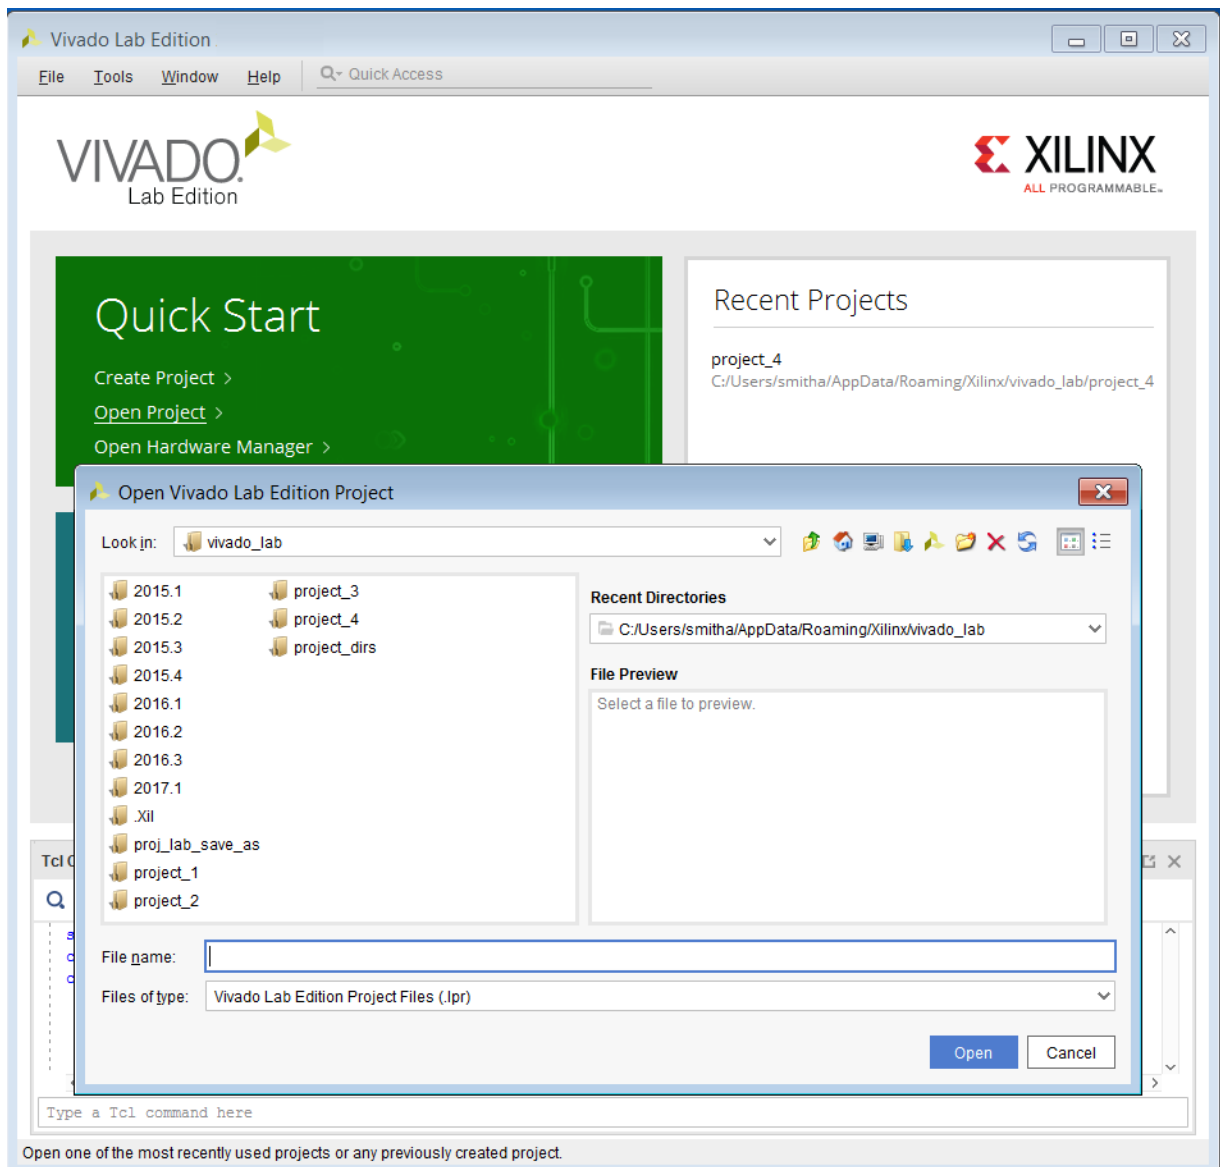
Vivado Lab Edition

File Tools Window Help

Quick Access

VIVADO Lab Edition

XILINX ALL PROGRAMMABLE.

Quick Start

Create Project >

Open Project >

Open Hardware Manager >

Recent Projects

project_4
C:/Users/smitha/AppData/Roaming/Xilinx/vivado_lab/project_4

Open Vivado Lab Edition Project

Look in: vivado_lab

2015.1
2015.2
2015.3
2015.4
2016.1
2016.2
2016.3
2017.1
.Xil
proj_lab_save_as
project_1
project_2
project_3
project_4
project_dirs

Recent Directories

C:/Users/smitha/AppData/Roaming/Xilinx/vivado_lab

File Preview

Select a file to preview.

File name:

Files of type: Vivado Lab Edition Project Files (.lpr)

Open Cancel

Tcl C

Type a Tcl command here

Open one of the most recently used projects or any previously created project.